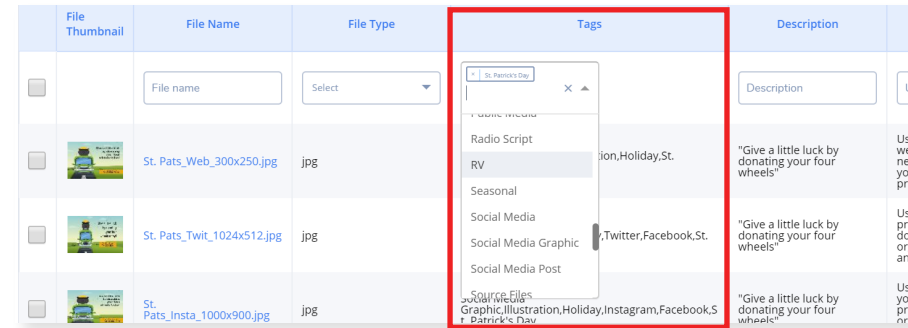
| | File Thumbnail | File Name | File Type | Tags | Description | |
|---|---|---|---|---|---|---|
| | | File name | Select | × St. Patrick's Day × | Description | U |
| | | St. Pats_Web_300x250.jpg | jpg | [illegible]tion,Holiday,St. | "Give a little luck by donating your four wheels" | Us we ne yo pr |
| | | St. Pats_Twit_1024x512.jpg | jpg | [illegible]y,Twitter,Facebook,St. | "Give a little luck by donating your four wheels" | Us yo pr do or an |
| | | St. Pats_Insta_1000x900.jpg | jpg | Social Media Graphic,Illustration,Holiday,Instagram,Facebook,St. Patrick's Day | "Give a little luck by donating your four wheels" | Us yo pr |

Public Media
Radio Script
RV
Seasonal
Social Media
Social Media Graphic
Social Media Post
Source Files